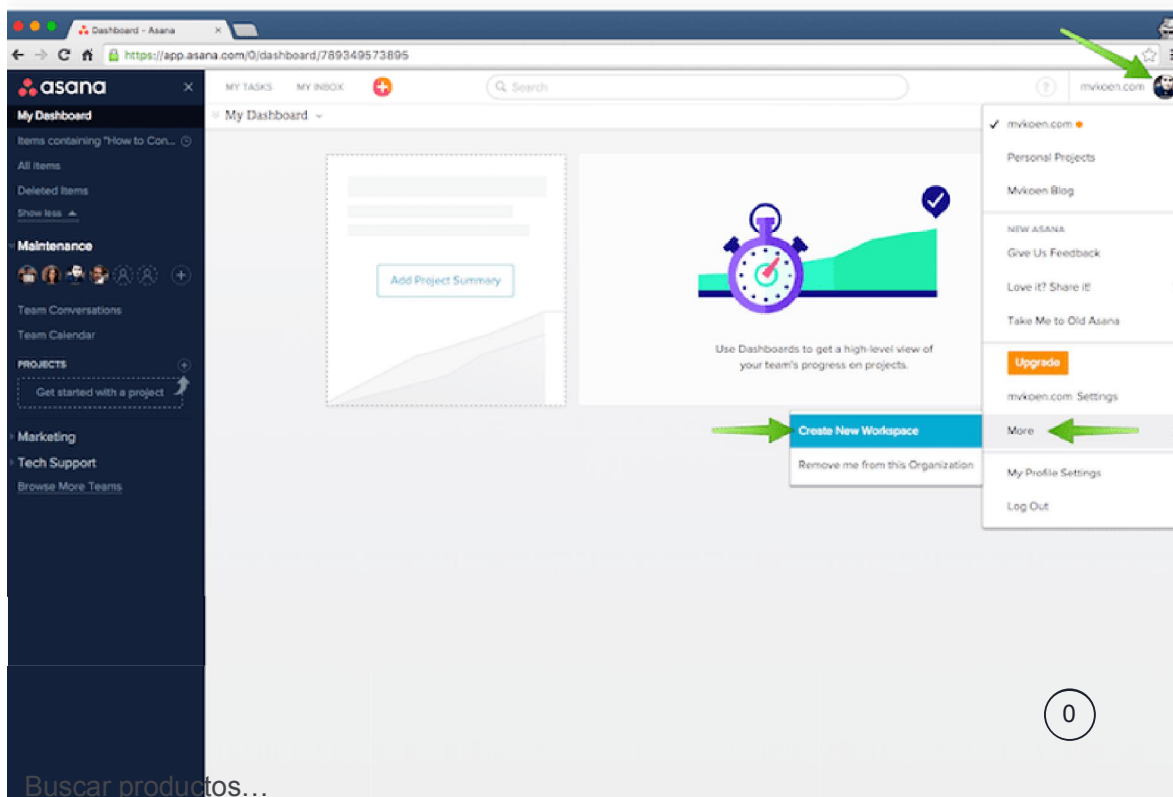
Dashboard - Asana

https://app.asana.com/0/dashboard/789349573895

asana

MY TASKS MY INBOX

Search

mvkoen.com

My Dashboard

Items containing "How to Con...

All items

Deleted Items

Show less

Maintenance

Team Conversations

Team Calendar

PROJECTS

Get started with a project

Marketing

Tech Support

Browse More Teams

My Dashboard

Add Project Summary

Use Dashboards to get a high-level view of your team's progress on projects.

Create New Workspace

Remove me from this Organization

✓ mvkoen.com

Personal Projects

Mvkoen Blog

NEW ASANA

Give Us Feedback

Love it? Share it!

Take Me to Old Asana

Upgrade

mvkoen.com Settings

More

My Profile Settings

Log Out

0

Buscar productos…